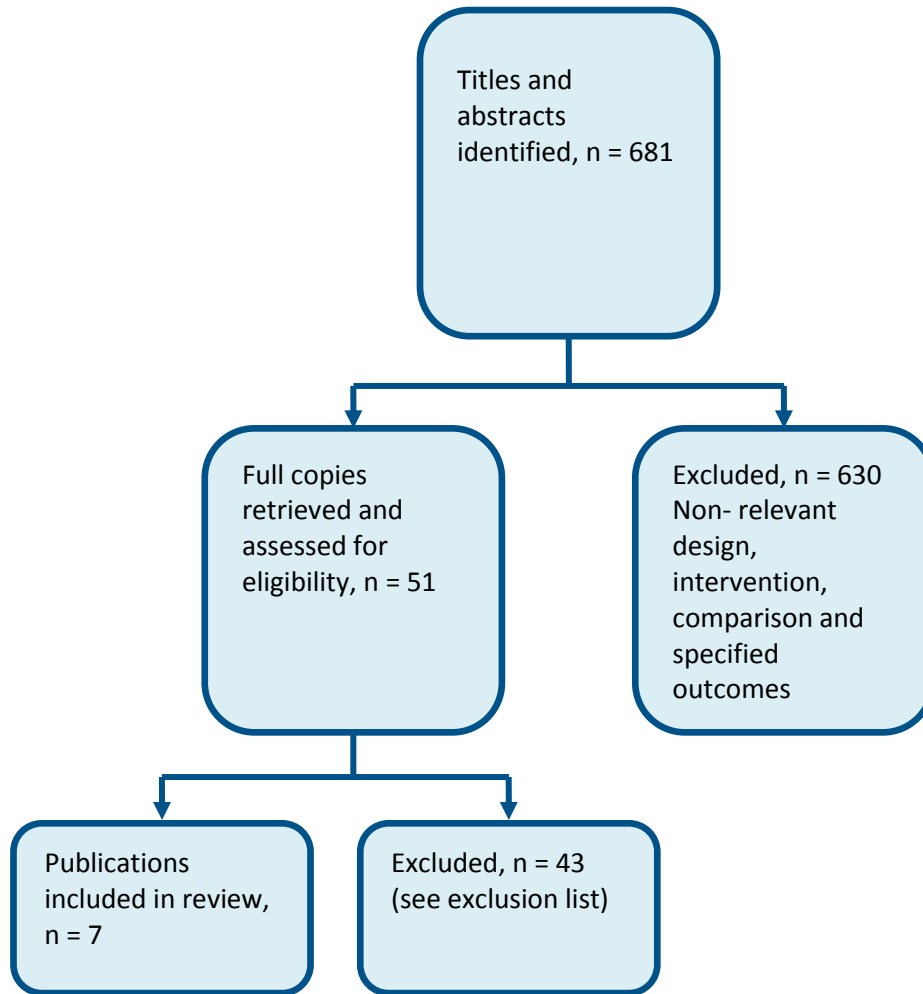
Titles and abstracts identified, n = 681

Full copies retrieved and assessed for eligibility, n = 51

Excluded, n = 630
Non- relevant design, intervention, comparison and specified outcomes

Publications included in review, n = 7

Excluded, n = 43
(see exclusion list)